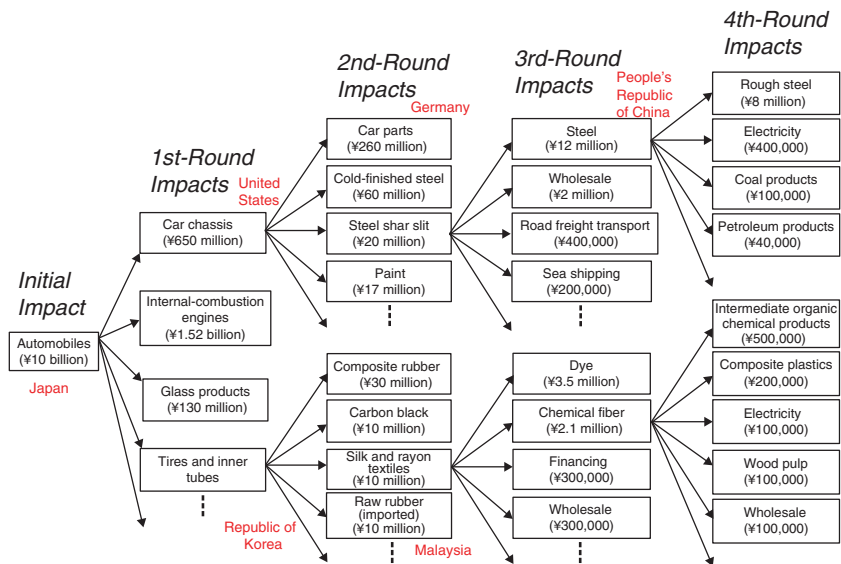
Initial Impact

Automobiles (¥10 billion)

Japan

1st-Round Impacts

United States

Car chassis (¥650 million)

Internal-combustion engines (¥1.52 billion)

Glass products (¥130 million)

Tires and inner tubes

Republic of Korea

2nd-Round Impacts

Germany

Car parts (¥260 million)

Cold-finished steel (¥60 million)

Steel shar slit (¥20 million)

Paint (¥17 million)

Composite rubber (¥30 million)

Carbon black (¥10 million)

Silk and rayon textiles (¥10 million)

Raw rubber (imported) (¥10 million)

Malaysia

3rd-Round Impacts

People's Republic of China

Steel (¥12 million)

Wholesale (¥2 million)

Road freight transport (¥400,000)

Sea shipping (¥200,000)

Dye (¥3.5 million)

Chemical fiber (¥2.1 million)

Financing (¥300,000)

Wholesale (¥300,000)

4th-Round Impacts

Rough steel (¥8 million)

Electricity (¥400,000)

Coal products (¥100,000)

Petroleum products (¥40,000)

Intermediate organic chemical products (¥500,000)

Composite plastics (¥200,000)

Electricity (¥100,000)

Wood pulp (¥100,000)

Wholesale (¥100,000)